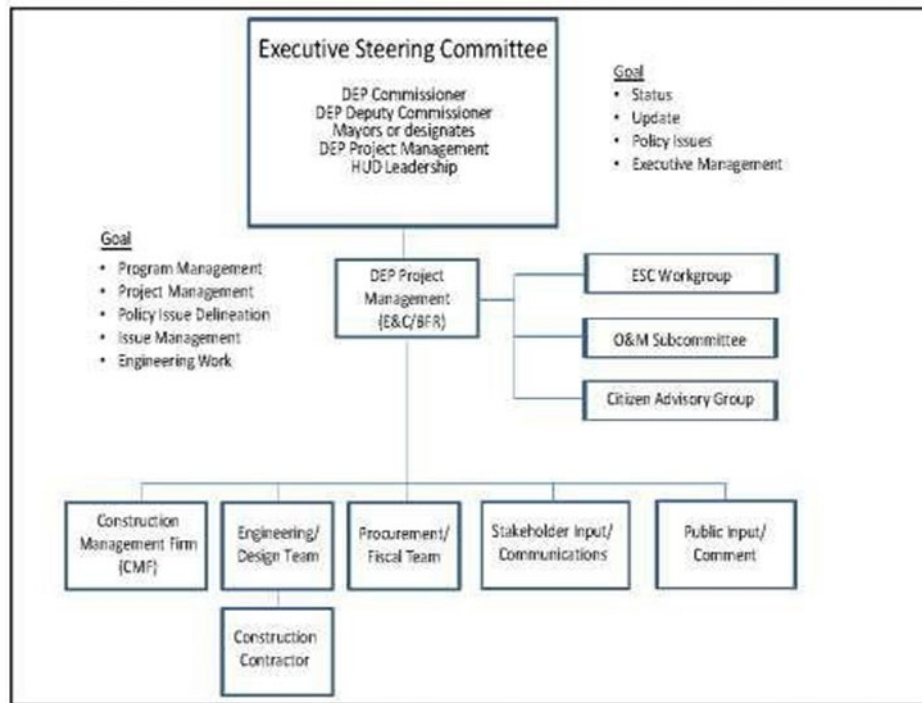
Executive Steering Committee

DEP Commissioner
DEP Deputy Commissioner
Mayors or designates
DEP Project Management
HUD Leadership

Goal
• Status
• Update
• Policy Issues
• Executive Management

Goal
• Program Management
• Project Management
• Policy Issue Delineation
• Issue Management
• Engineering Work

DEP Project Management (E&C/BFR)

ESC Workgroup

O&M Subcommittee

Citizen Advisory Group

Construction Management Firm (CMF)

Engineering/ Design Team

Procurement/ Fiscal Team

Stakeholder Input/ Communications

Public Input/ Comment

Construction Contractor